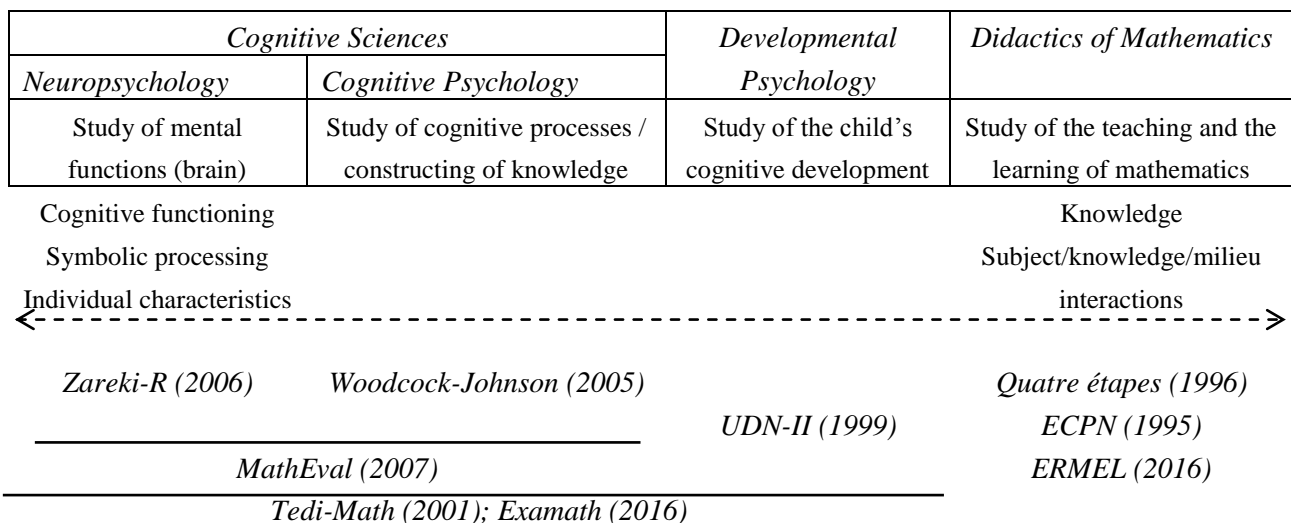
| *Cognitive Sciences* | | *Developmental Psychology* | *Didactics of Mathematics* |
|---|---|---|---|
| *Neuropsychology* | *Cognitive Psychology* | | |
| Study of mental functions (brain) | Study of cognitive processes / constructing of knowledge | Study of the child's cognitive development | Study of the teaching and the learning of mathematics |

Cognitive functioning
Symbolic processing
Individual characteristics

Knowledge
Subject/knowledge/milieu interactions

*Zareki-R (2006)* *Woodcock-Johnson (2005)*

*MathEval (2007)*

*Tedi-Math (2001); Examath (2016)*

*UDN-II (1999)*

*Quatre étapes (1996)*
*ECPN (1995)*
*ERMEL (2016)*